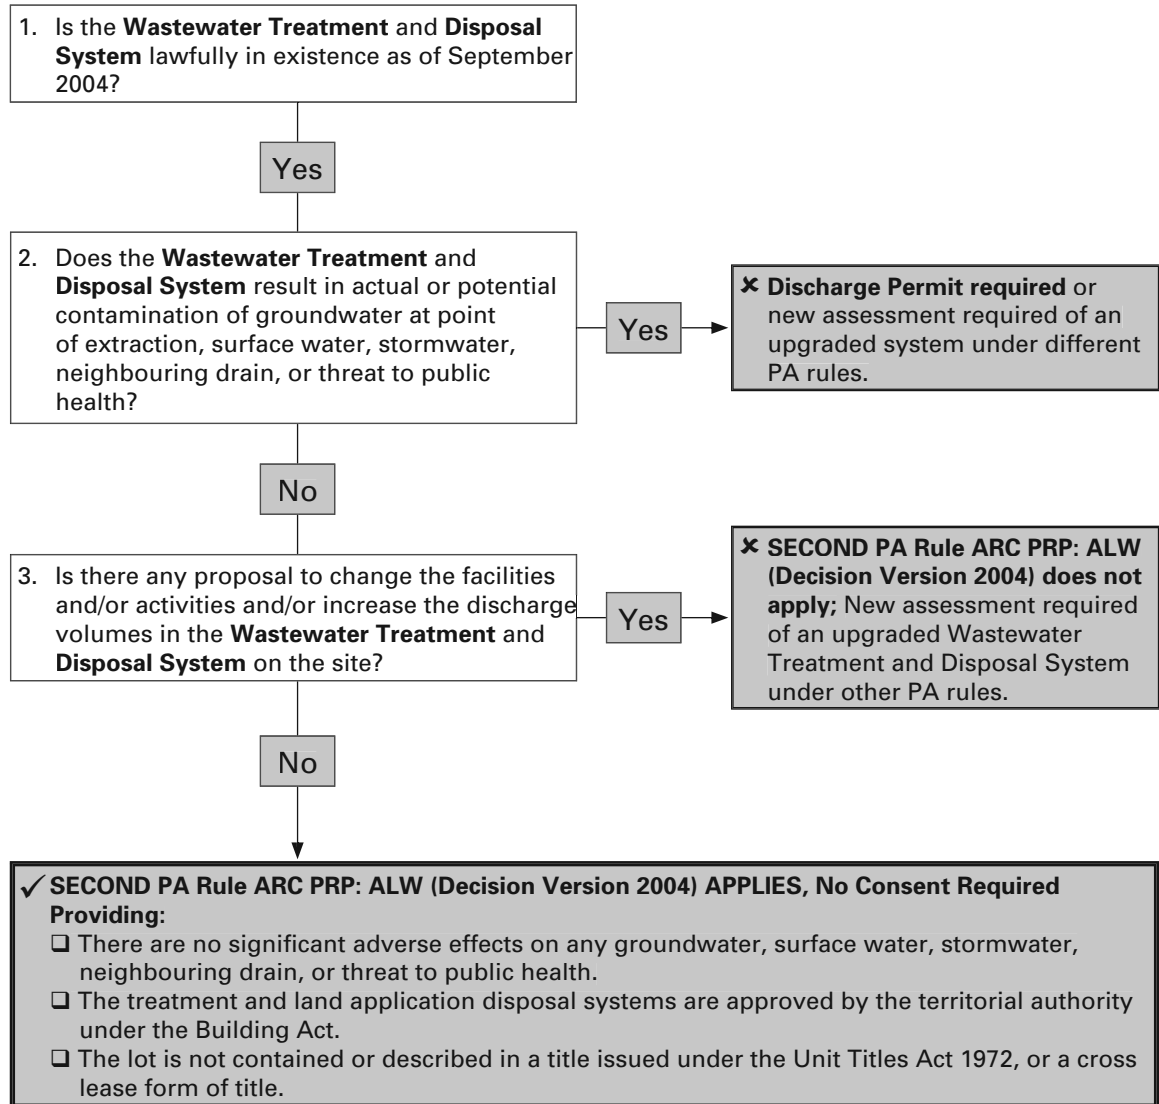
1. Is the **Wastewater Treatment** and **Disposal System** lawfully in existence as of September 2004?

Yes

2. Does the **Wastewater Treatment** and **Disposal System** result in actual or potential contamination of groundwater at point of extraction, surface water, stormwater, neighbouring drain, or threat to public health?

Yes

✘ **Discharge Permit required** or new assessment required of an upgraded system under different PA rules.

No

3. Is there any proposal to change the facilities and/or activities and/or increase the discharge volumes in the **Wastewater Treatment** and **Disposal System** on the site?

Yes

✘ **SECOND PA Rule ARC PRP: ALW (Decision Version 2004) does not apply;** New assessment required of an upgraded Wastewater Treatment and Disposal System under other PA rules.

No

✓ **SECOND PA Rule ARC PRP: ALW (Decision Version 2004) APPLIES, No Consent Required Providing:**
❑ There are no significant adverse effects on any groundwater, surface water, stormwater, neighbouring drain, or threat to public health.
❑ The treatment and land application disposal systems are approved by the territorial authority under the Building Act.
❑ The lot is not contained or described in a title issued under the Unit Titles Act 1972, or a cross lease form of title.